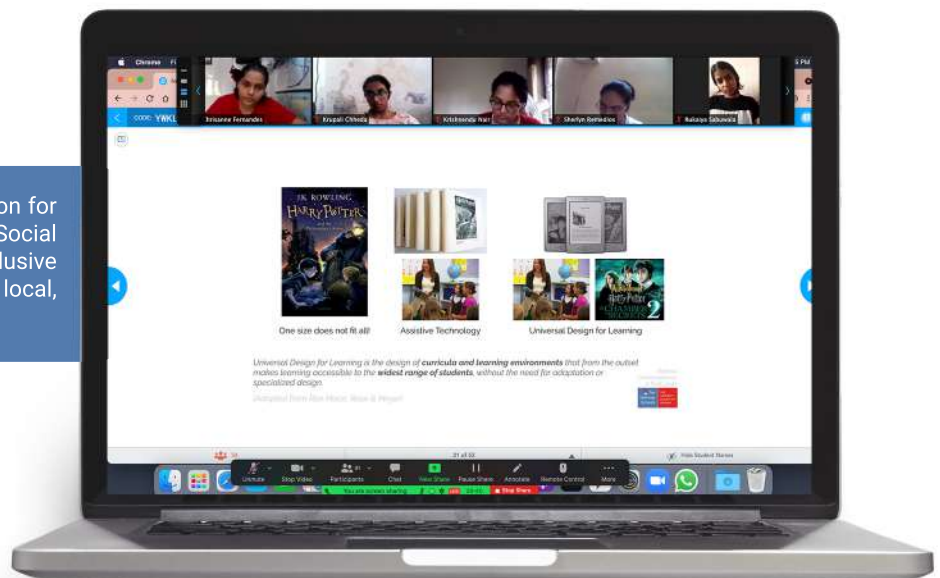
on for
Social
lusive
local,

Chrome

Chrisanne Fernandes
Krupali Chheda
Krishnendu Nair
Sharlyn Remedios
Raksaya Sabawala

J.K. ROWLING
HARRY POTTER

One size does not fit all!
Assistive Technology
Universal Design for Learning

CHAMBER OF SECRETS 2

Universal Design for Learning is the design of curricula and learning environments that from the outset makes learning accessible to the widest range of students, without the need for adaptation or specialized design.

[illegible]

21 of 33

Hide Student Names

Unmute
Stop Video
Participants
Chat
New Share
Pause Share
Annotate
Remote Control
More

You are screen sharing
Stop Share